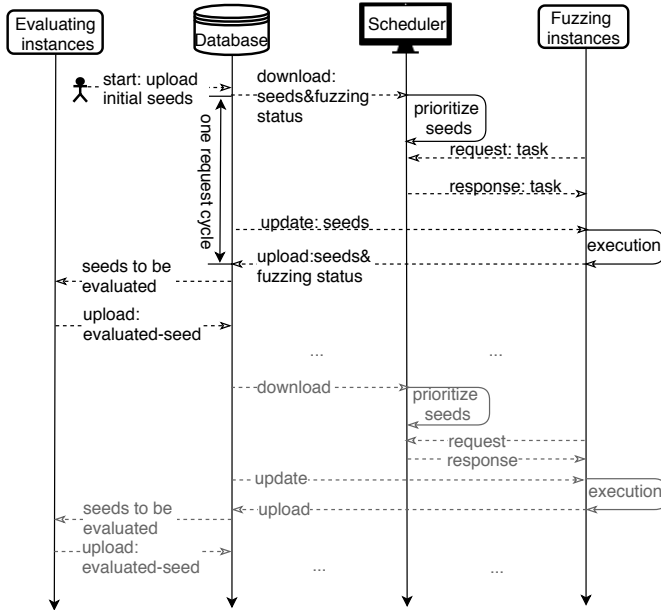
Evaluating instances

Database

Scheduler

Fuzzing instances

start: upload initial seeds

download: seeds&fuzzing status

prioritize seeds

one request cycle

request: task

response: task

update: seeds

execution

upload:seeds& fuzzing status

seeds to be evaluated

upload: evaluated-seed

...

...

download

prioritize seeds

request

response

update

execution

seeds to be evaluated

upload

upload: evaluated-seed

...

...